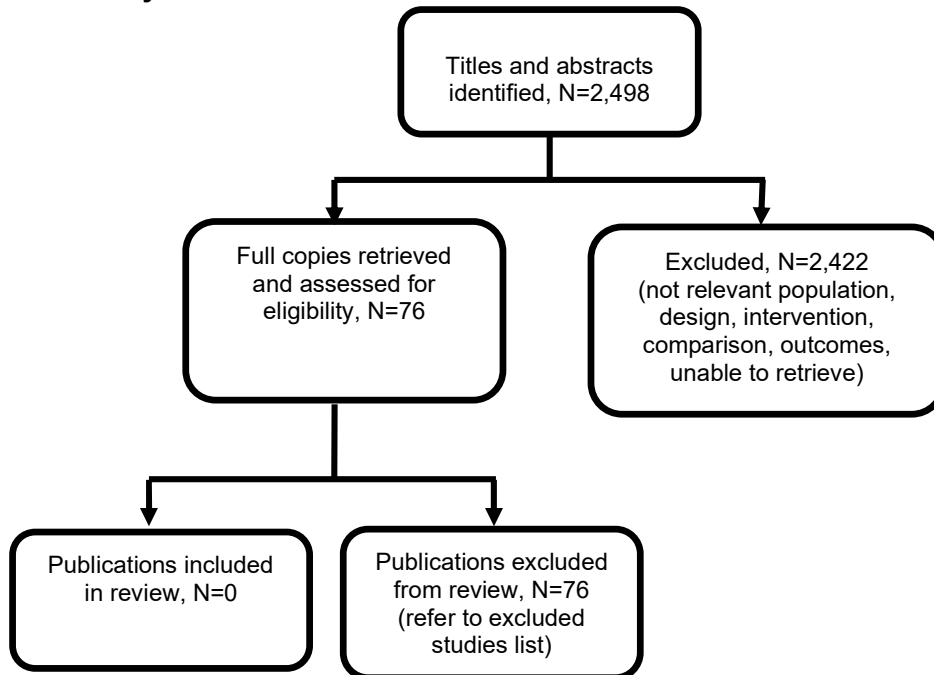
Titles and abstracts identified, N=2,498

Full copies retrieved and assessed for eligibility, N=76

Excluded, N=2,422 (not relevant population, design, intervention, comparison, outcomes, unable to retrieve)

Publications included in review, N=0

Publications excluded from review, N=76 (refer to excluded studies list)